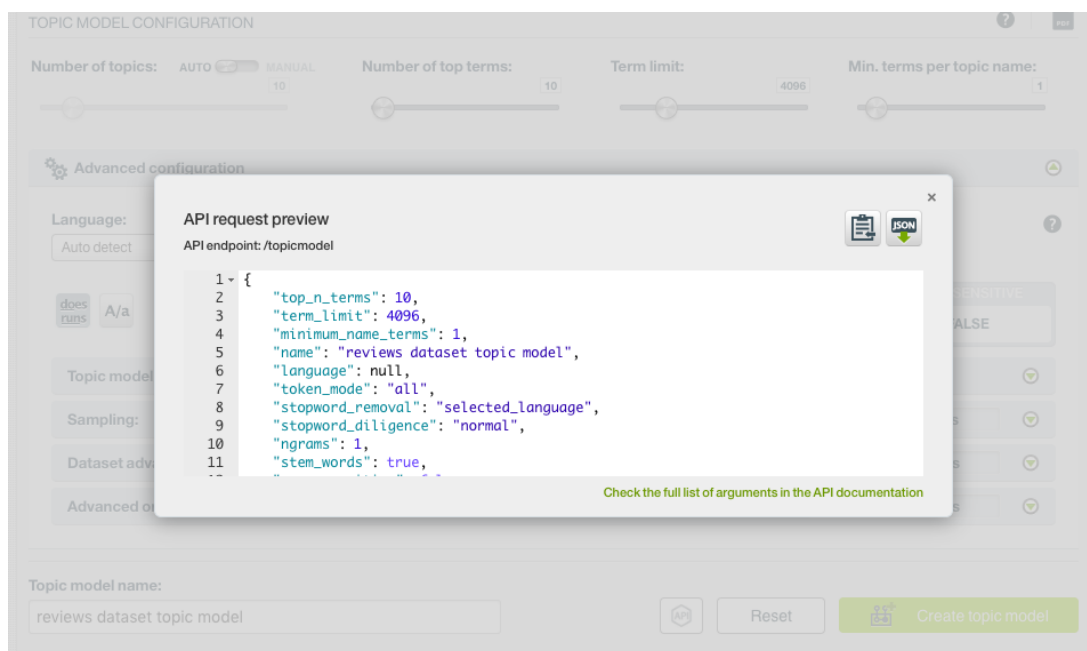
TOPIC MODEL CONFIGURATION

Number of topics: AUTO MANUAL 10

Number of top terms: 10

Term limit: 4096

Min. terms per topic name: 1

Advanced configuration

Language:

Auto detect

does runs A/a

Topic model

Sampling:

Dataset adv

Advanced o

ENSITIVE

ALSE

API request preview

API endpoint: /topicmodel

JSON

```
1 {
2     "top_n_terms": 10,
3     "term_limit": 4096,
4     "minimum_name_terms": 1,
5     "name": "reviews dataset topic model",
6     "language": null,
7     "token_mode": "all",
8     "stopword_removal": "selected_language",
9     "stopword_diligence": "normal",
10    "ngrams": 1,
11    "stem_words": true,
```

Check the full list of arguments in the API documentation

Topic model name:

reviews dataset topic model

API

Reset

Create topic model